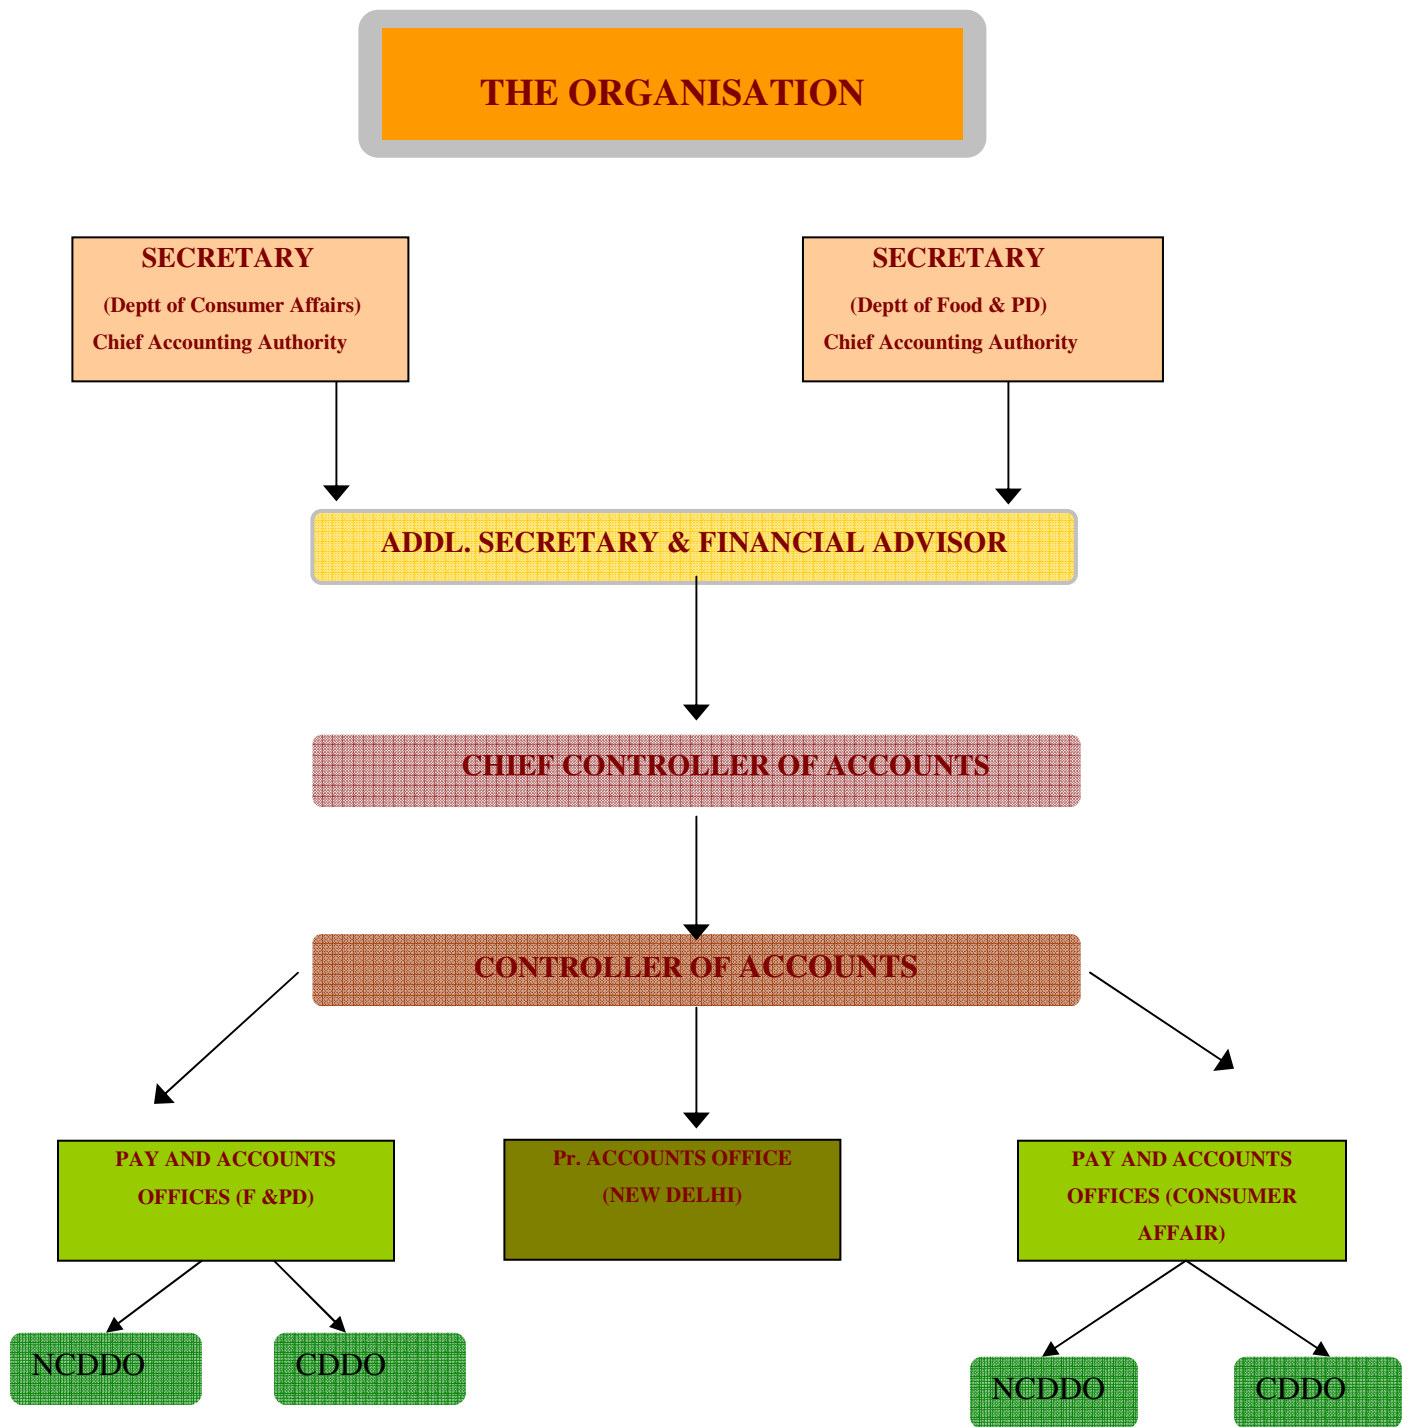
THE ORGANISATION

SECRETARY
(Deptt of Consumer Affairs)
Chief Accounting Authority

SECRETARY
(Deptt of Food & PD)
Chief Accounting Authority

ADDL. SECRETARY & FINANCIAL ADVISOR

CHIEF CONTROLLER OF ACCOUNTS

CONTROLLER OF ACCOUNTS

PAY AND ACCOUNTS OFFICES (F &PD)

Pr. ACCOUNTS OFFICE (NEW DELHI)

PAY AND ACCOUNTS OFFICES (CONSUMER AFFAIR)

NCDDO

CDDO

NCDDO

CDDO